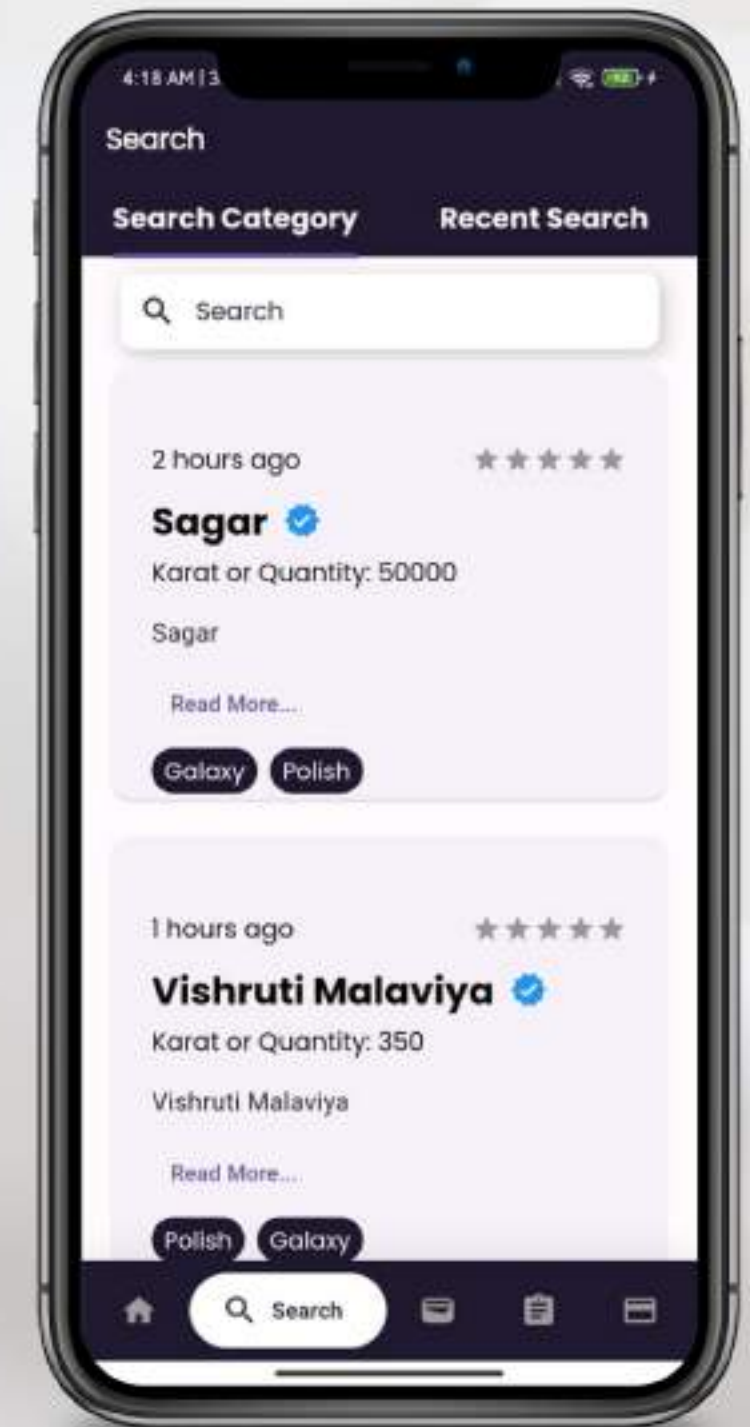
4:18 AM | 3

Search

Search Category

Recent Search

Search

2 hours ago

Sagar

Karat or Quantity: 50000

Sagar

Read More...

Galaxy

Polish

1 hours ago

Vishruti Malaviya

Karat or Quantity: 350

Vishruti Malaviya

Read More...

Polish

Galaxy

Search